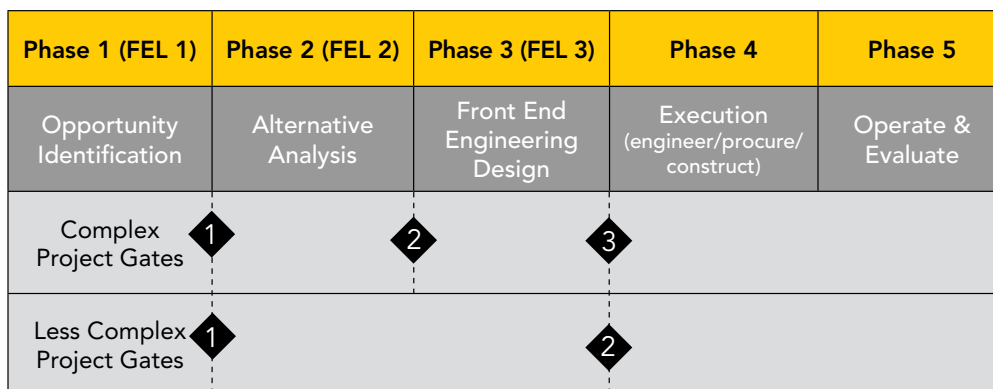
| Phase 1 (FEL 1) | Phase 2 (FEL 2) | Phase 3 (FEL 3) | Phase 4 | Phase 5 |
|---|---|---|---|---|
| Opportunity Identification | Alternative Analysis | Front End Engineering Design | Execution (engineer/procure/ construct) | Operate & Evaluate |

Complex Project Gates 1 2 3

Less Complex Project Gates 1 2